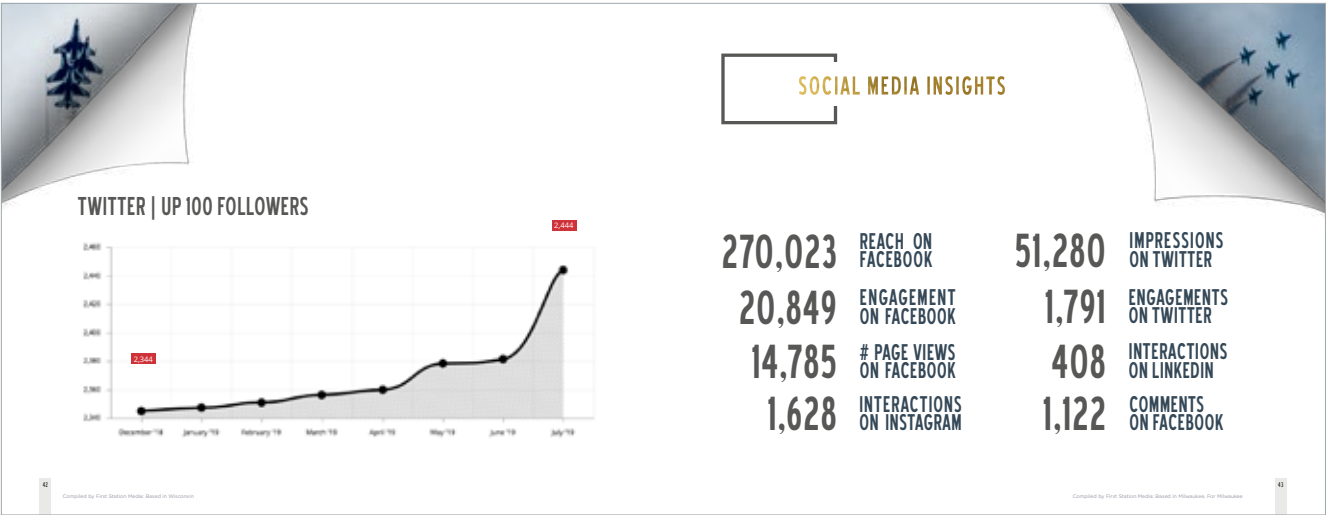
TWITTER | UP 100 FOLLOWERS

2,444

2,344

2,460
2,440
2,420
2,400
2,380
2,360
2,340

December '18 January '19 February '19 March '19 April '19 May '19 June '19 July '19

SOCIAL MEDIA INSIGHTS

270,023 REACH ON FACEBOOK

20,849 ENGAGEMENT ON FACEBOOK

14,785 # PAGE VIEWS ON FACEBOOK

1,628 INTERACTIONS ON INSTAGRAM

51,280 IMPRESSIONS ON TWITTER

1,791 ENGAGEMENTS ON TWITTER

408 INTERACTIONS ON LINKEDIN

1,122 COMMENTS ON FACEBOOK

42

Compiled by First Station Media. Based in Wisconsin

Compiled by First Station Media. Based in Milwaukee. For Milwaukee

43